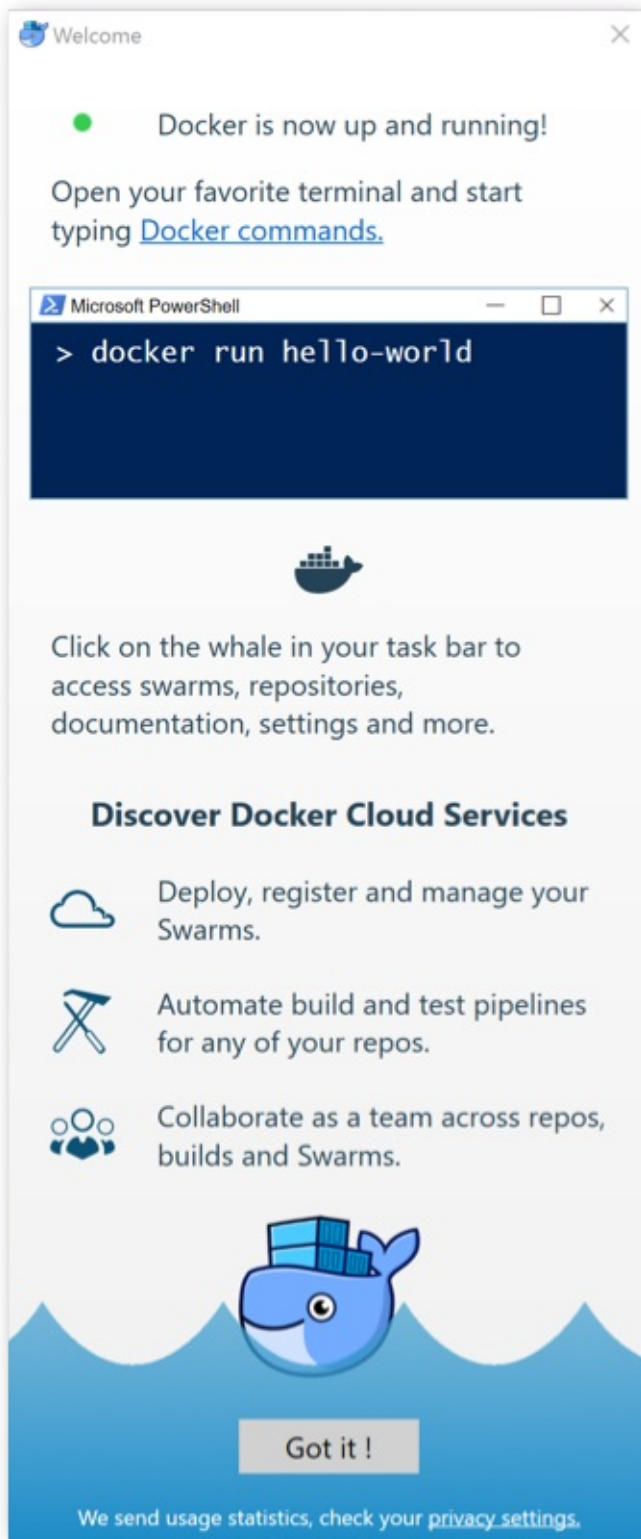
Welcome

Docker is now up and running!

Open your favorite terminal and start typing Docker commands.

Microsoft PowerShell

> docker run hello-world

Click on the whale in your task bar to access swarms, repositories, documentation, settings and more.

Discover Docker Cloud Services

Deploy, register and manage your Swarms.

Automate build and test pipelines for any of your repos.

Collaborate as a team across repos, builds and Swarms.

Got it !

We send usage statistics, check your privacy settings.